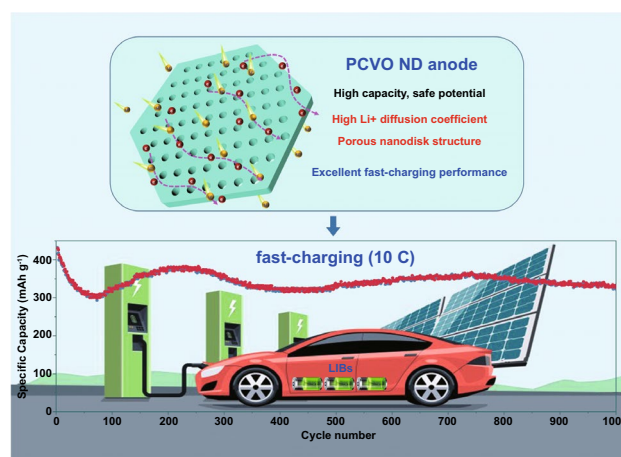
PCVO ND anode

High capacity, safe potential

High Li+ diffusion coefficient

Porous nanodisk structure

Excellent fast-charging performance

fast-charging (10 C)

Specific Capacity (mAh g⁻¹)

400
300
200
100
0

LIBs

0 100 200 300 400 500 600 700 800 900 1000

Cycle number